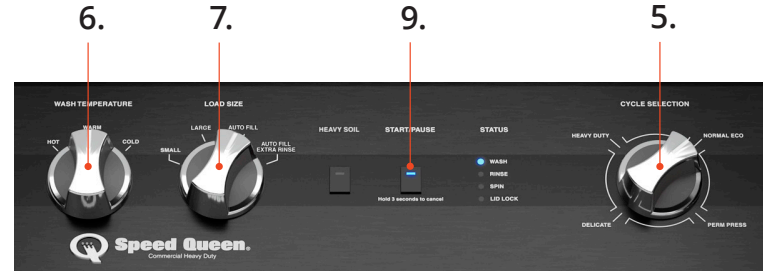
6.
7.
9.
5.

WASH TEMPERATURE
HOT
WARM
COLD

LOAD SIZE
SMALL
LARGE
AUTO FILL
AUTO FILL EXTRA RINSE

HEAVY SOIL

START/PAUSE
Hold 3 seconds to cancel

STATUS
WASH
RINSE
SPIN
LID LOCK

CYCLE SELECTION
HEAVY DUTY
NORMAL ECO
DELICATE
PERM PRESS

Speed Queen.
Commercial Heavy Duty